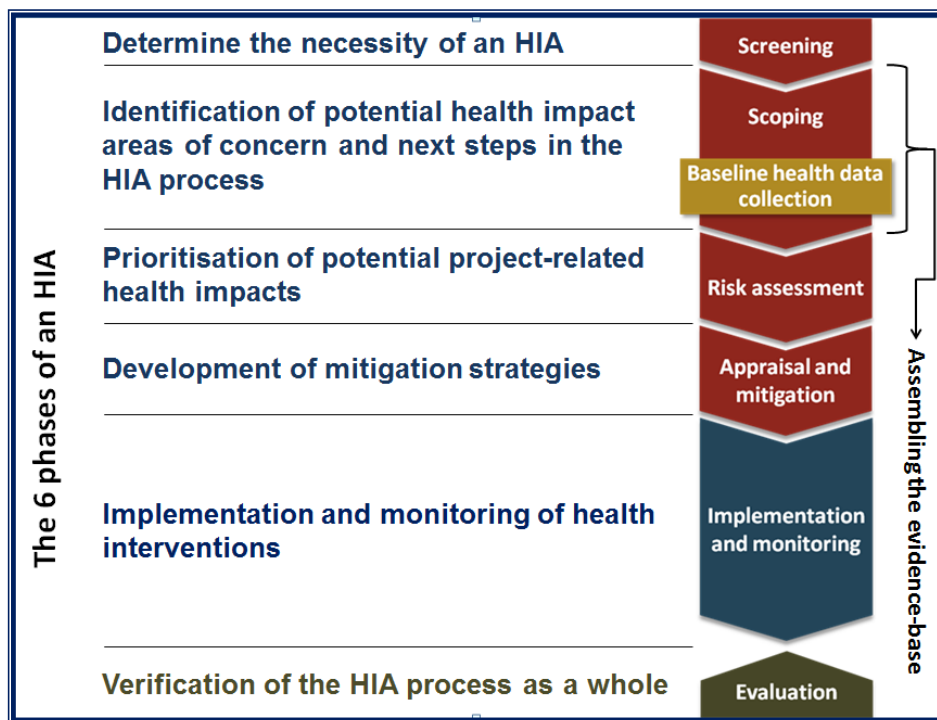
The 6 phases of an HIA

Determine the necessity of an HIA

Screening

Identification of potential health impact areas of concern and next steps in the HIA process

Scoping

Baseline health data collection

Prioritisation of potential project-related health impacts

Risk assessment

Development of mitigation strategies

Appraisal and mitigation

Implementation and monitoring of health interventions

Implementation and monitoring

Verification of the HIA process as a whole

Evaluation

Assembling the evidence-base